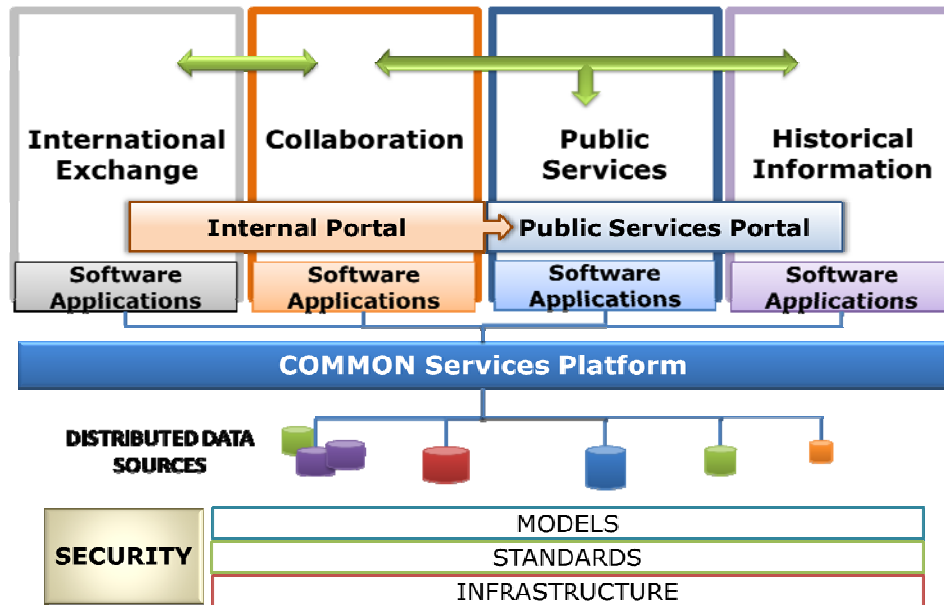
International Exchange

Collaboration

Public Services

Historical Information

Internal Portal

Public Services Portal

Software Applications

Software Applications

Software Applications

Software Applications

COMMON Services Platform

DISTRIBUTED DATA SOURCES

SECURITY

MODELS

STANDARDS

INFRASTRUCTURE